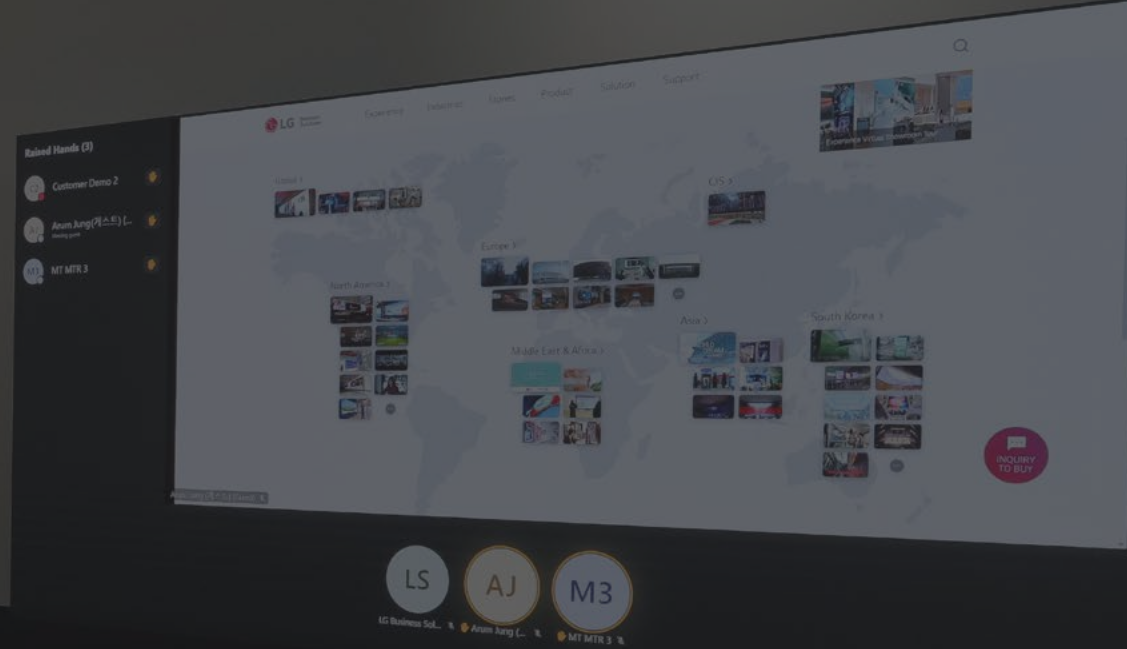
Raised Hands (3)

Customer Demo 2

Arum Jung(게스트) [...

MT MTR 3

LG

Experience

Solutions

Stories

Product

Solution

Support

Experience Virtual

Global >

CIS >

Europe >

North America >

Asia >

South Korea >

Middle East & Africa >

INQUIRY TO BUY

LS

AJ

M3

LG Business Sol...

Arum Jung (...

MT MTR 3